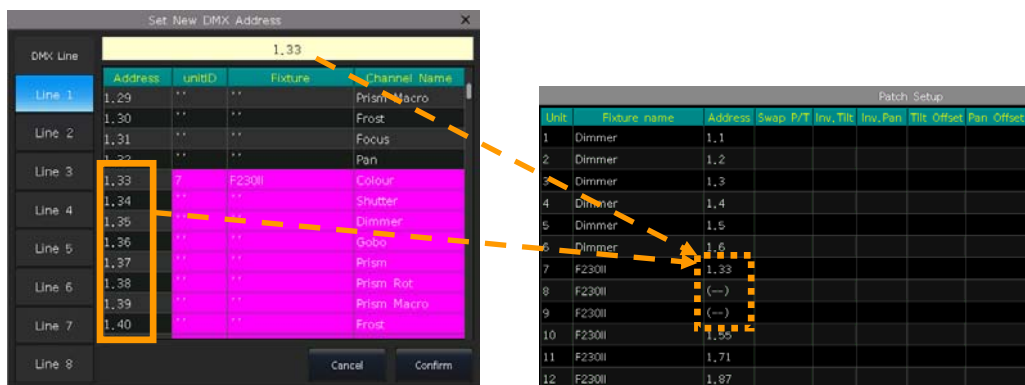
Set New DMX Address

DMX Line

1,33

Line 1
Line 2
Line 3
Line 4
Line 5
Line 6
Line 7
Line 8

| Address | unitID | Fixture | Channel Name |
|---|---|---|---|
| 1,29 | '' | '' | Prism Macro |
| 1,30 | '' | '' | Frost |
| 1,31 | '' | '' | Focus |
| 1,32 | '' | '' | Pan |
| 1,33 | 7 | F230II | Colour |
| 1,34 | '' | '' | Shutter |
| 1,35 | '' | '' | Dimmer |
| 1,36 | '' | '' | Gobo |
| 1,37 | '' | '' | Prism |
| 1,38 | '' | '' | Prism Rot |
| 1,39 | '' | '' | Prism Macro |
| 1,40 | '' | '' | Frost |

Cancel
Confirm

Patch Setup

| Unit | Fixture name | Address | Swap P/T | Inv.Tilt | Inv.Pan | Tilt Offset | Pan Offset |
|---|---|---|---|---|---|---|---|
| 1 | Dimmer | 1,1 | | | | | |
| 2 | Dimmer | 1,2 | | | | | |
| 3 | Dimmer | 1,3 | | | | | |
| 4 | Dimmer | 1,4 | | | | | |
| 5 | Dimmer | 1,5 | | | | | |
| 6 | Dimmer | 1,6 | | | | | |
| 7 | F230II | 1,33 | | | | | |
| 8 | F230II | (---) | | | | | |
| 9 | F230II | (---) | | | | | |
| 10 | F230II | 1,55 | | | | | |
| 11 | F230II | 1,71 | | | | | |
| 12 | F230II | 1,87 | | | | | |